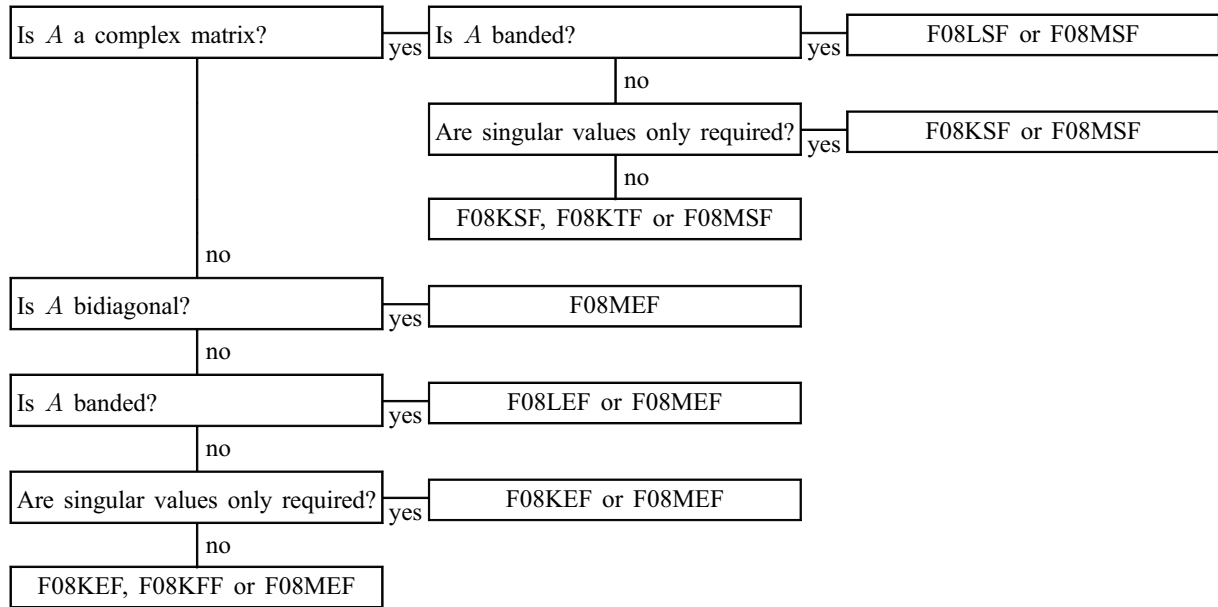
Is $A$ a complex matrix?

yes

Is $A$ banded?

yes

F08LSF or F08MSF

no

Are singular values only required?

yes

F08KSF or F08MSF

no

F08KSF, F08KTF or F08MSF

no

Is $A$ bidiagonal?

yes

F08MEF

no

Is $A$ banded?

yes

F08LEF or F08MEF

no

Are singular values only required?

yes

F08KEF or F08MEF

no

F08KEF, F08KFF or F08MEF